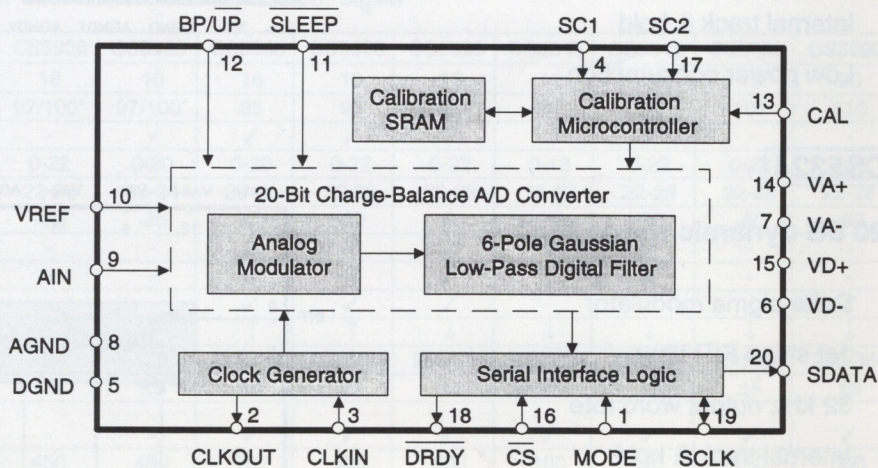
BP/UP
$\overline{SLEEP}$
SC1
SC2
12
11
4
17
Calibration SRAM
Calibration Microcontroller
13
CAL
20-Bit Charge-Balance A/D Converter
14
VA+
7
VA-
VREF
10
AIN
9
Analog Modulator
6-Pole Gaussian Low-Pass Digital Filter
15
VD+
6
VD-
AGND
8
DGND
5
Clock Generator
Serial Interface Logic
20
SDATA
2
3
18
16
1
19
CLKOUT
CLKIN
$\overline{DRDY}$
$\overline{CS}$
MODE
SCLK